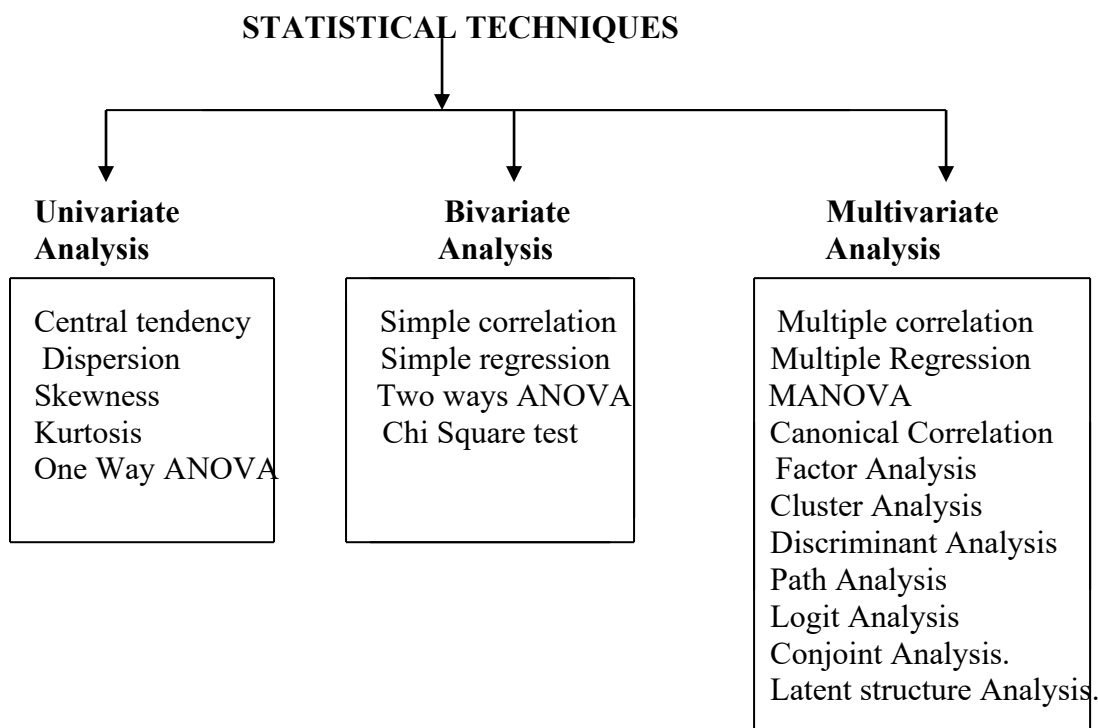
STATISTICAL TECHNIQUES

Univariate Analysis

Central tendency
Dispersion
Skewness
Kurtosis
One Way ANOVA

Bivariate Analysis

Simple correlation
Simple regression
Two ways ANOVA
Chi Square test

Multivariate Analysis

Multiple correlation
Multiple Regression
MANOVA
Canonical Correlation
Factor Analysis
Cluster Analysis
Discriminant Analysis
Path Analysis
Logit Analysis
Conjoint Analysis.
Latent structure Analysis.